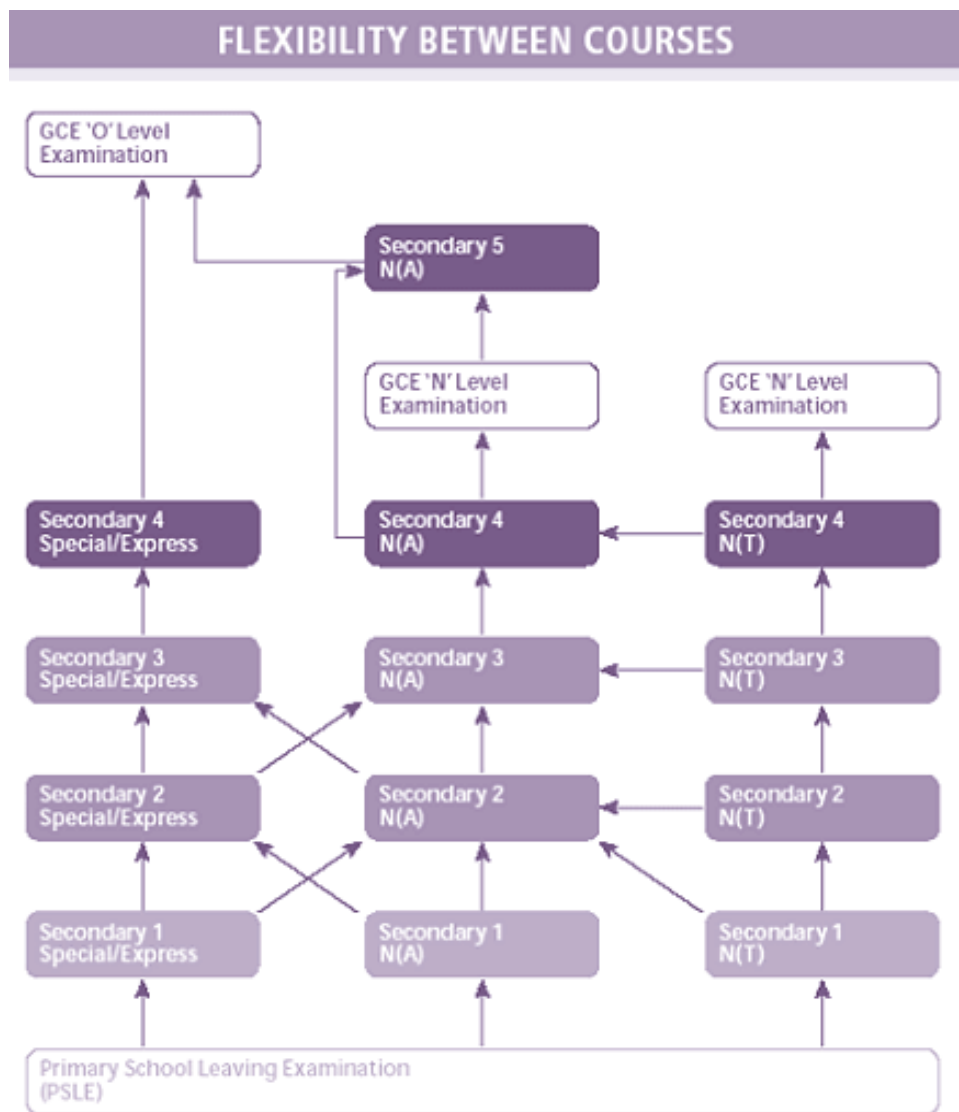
FLEXIBILITY BETWEEN COURSES

GCE 'O' Level Examination

Secondary 5 N(A)

GCE 'N' Level Examination

GCE 'N' Level Examination

Secondary 4 Special/Express

Secondary 4 N(A)

Secondary 4 N(T)

Secondary 3 Special/Express

Secondary 3 N(A)

Secondary 3 N(T)

Secondary 2 Special/Express

Secondary 2 N(A)

Secondary 2 N(T)

Secondary 1 Special/Express

Secondary 1 N(A)

Secondary 1 N(T)

Primary School Leaving Examination (PSLE)